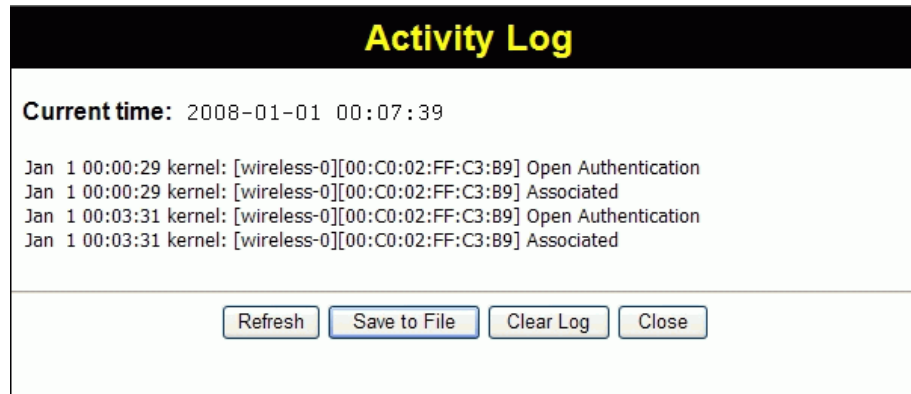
Activity Log

Current time: 2008-01-01 00:07:39

Jan 1 00:00:29 kernel: [wireless-0][00:C0:02:FF:C3:B9] Open Authentication
Jan 1 00:00:29 kernel: [wireless-0][00:C0:02:FF:C3:B9] Associated
Jan 1 00:03:31 kernel: [wireless-0][00:C0:02:FF:C3:B9] Open Authentication
Jan 1 00:03:31 kernel: [wireless-0][00:C0:02:FF:C3:B9] Associated

Refresh Save to File Clear Log Close